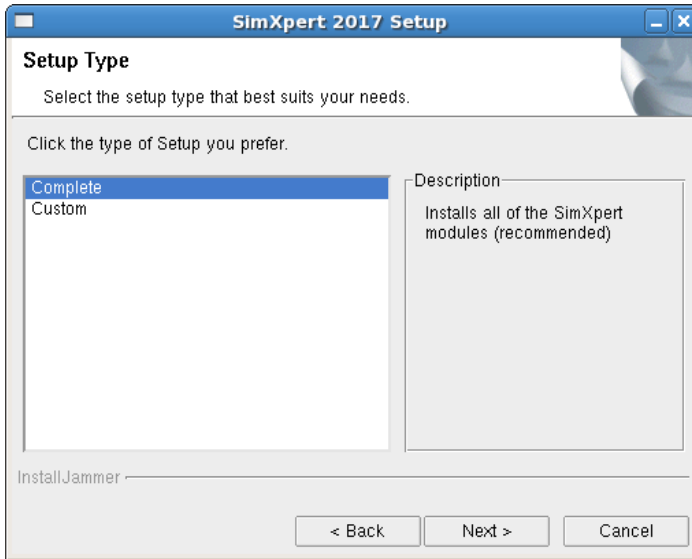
SimXpert 2017 Setup

Setup Type

Select the setup type that best suits your needs.

Click the type of Setup you prefer.

Complete
Custom

Description

Installs all of the SimXpert modules (recommended)

InstallJammer

< Back
Next >
Cancel